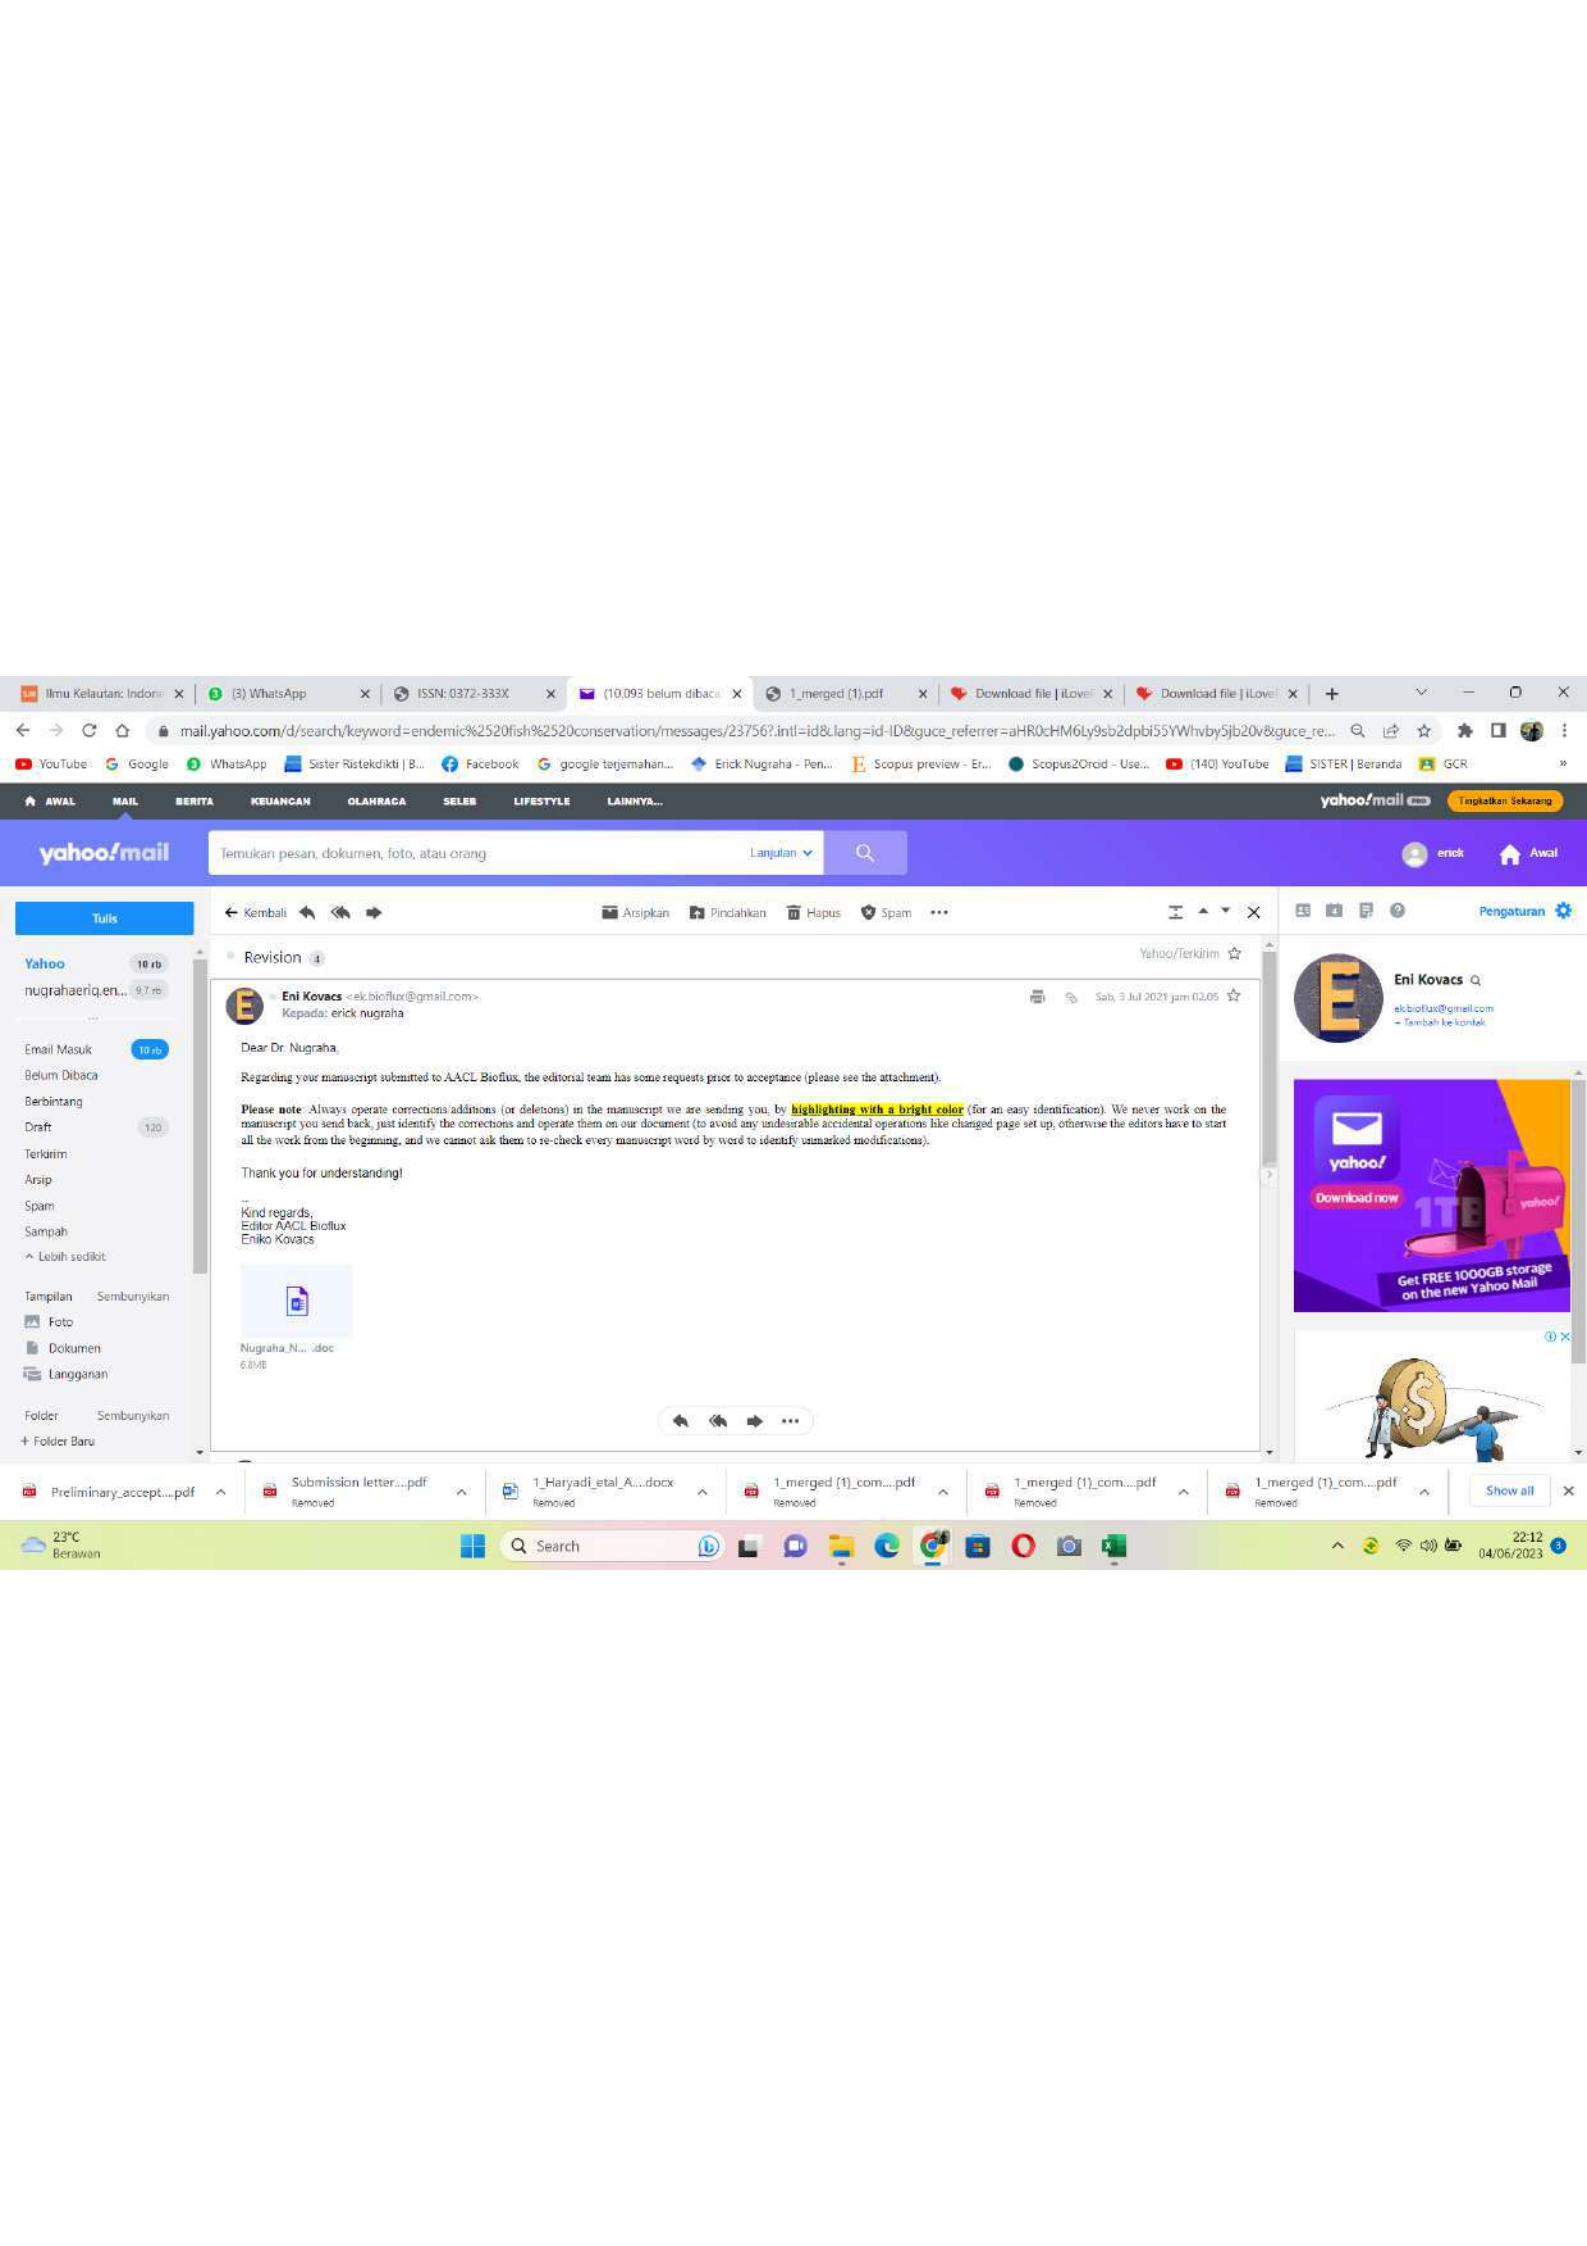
Ilmu Kelautan: Indon × (3) WhatsApp × ISSN: 0372-333X × (10.093 belum dibaca × 1_merged (1).pdf × Download file | iLove × Download file | iLove ×

mail.yahoo.com/d/search/keyword=endemic%2520fish%2520conservation/messages/23756?.intl=id&.lang=id-ID&guce_referrer=aHR0cHM6Ly9sb2dpbi55YWhvby5jb20v&guce_re...

YouTube Google WhatsApp Sister Ristekdikti | B... Facebook google terjemahan... Erick Nugraha - Pen... Scopus preview - Er... Scopus2Orcid - Use... (140) YouTube SISTER | Beranda GCR

AWAL MAIL BERITA KEUANGAN OLAHRAGA SELEB LIFESTYLE LAINNYA...

yahoo!mail Tingkatkan Sekarang

yahoo!mail Temukan pesan, dokumen, foto, atau orang Lanjutan erick Awal

Tulis

Yahoo 10 rb
nugrahaeriq.en... 9,7 rb

Email Masuk 10 rb
Belum Dibaca
Berbintang
Draft 120
Terkirim
Arsip
Spam
Sampah
Lebih sedikit

Tampilan Sembunyikan
Foto
Dokumen
Langganan

Folder Sembunyikan
+ Folder Baru

Kembali Arsipkan Pindahkan Hapus Spam

Revision 4 Yahoo/Terkirim

Eni Kovacs <ek.bioflux@gmail.com>
Kepada: erick nugraha
Sab, 3 Jul 2021 jam 02.05

Dear Dr. Nugraha,

Regarding your manuscript submitted to AACL Bioflux, the editorial team has some requests prior to acceptance (please see the attachment).

Please note: Always operate corrections/additions (or deletions) in the manuscript we are sending you, by highlighting with a bright color (for an easy identification). We never work on the manuscript you send back, just identify the corrections and operate them on our document (to avoid any undesirable accidental operations like changed page set up, otherwise the editors have to start all the work from the beginning, and we cannot ask them to re-check every manuscript word by word to identify unmarked modifications).

Thank you for understanding!

--
Kind regards,
Editor AACL Bioflux
Eniko Kovacs

Nugraha_N... .doc
6.8MB

Pengaturan

Eni Kovacs
ek.bioflux@gmail.com
+ Tambah ke kontak

yahoo! Download now 1TB yahoo! Get FREE 1000GB storage on the new Yahoo Mail

Preliminary_accept....pdf Submission letter....pdf Removed 1_Haryadi_etal_A....docx Removed 1_merged (1)_com....pdf Removed 1_merged (1)_com....pdf Removed 1_merged (1)_com....pdf Removed Show all

23°C Berawan Search 22:12 04/06/2023